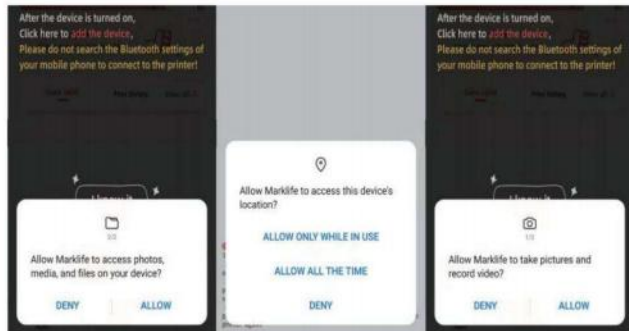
After the device is turned on,
Click here to add the device,
Please do not search the Bluetooth settings of your mobile phone to connect to the printer!

I know it

2/3

Allow Marklife to access photos, media, and files on your device?

DENY

ALLOW

Allow Marklife to access this device's location?

ALLOW ONLY WHILE IN USE

ALLOW ALL THE TIME

DENY

After the device is turned on,
Click here to add the device,
Please do not search the Bluetooth settings of your mobile phone to connect to the printer!

1/3

Allow Marklife to take pictures and record video?

DENY

ALLOW